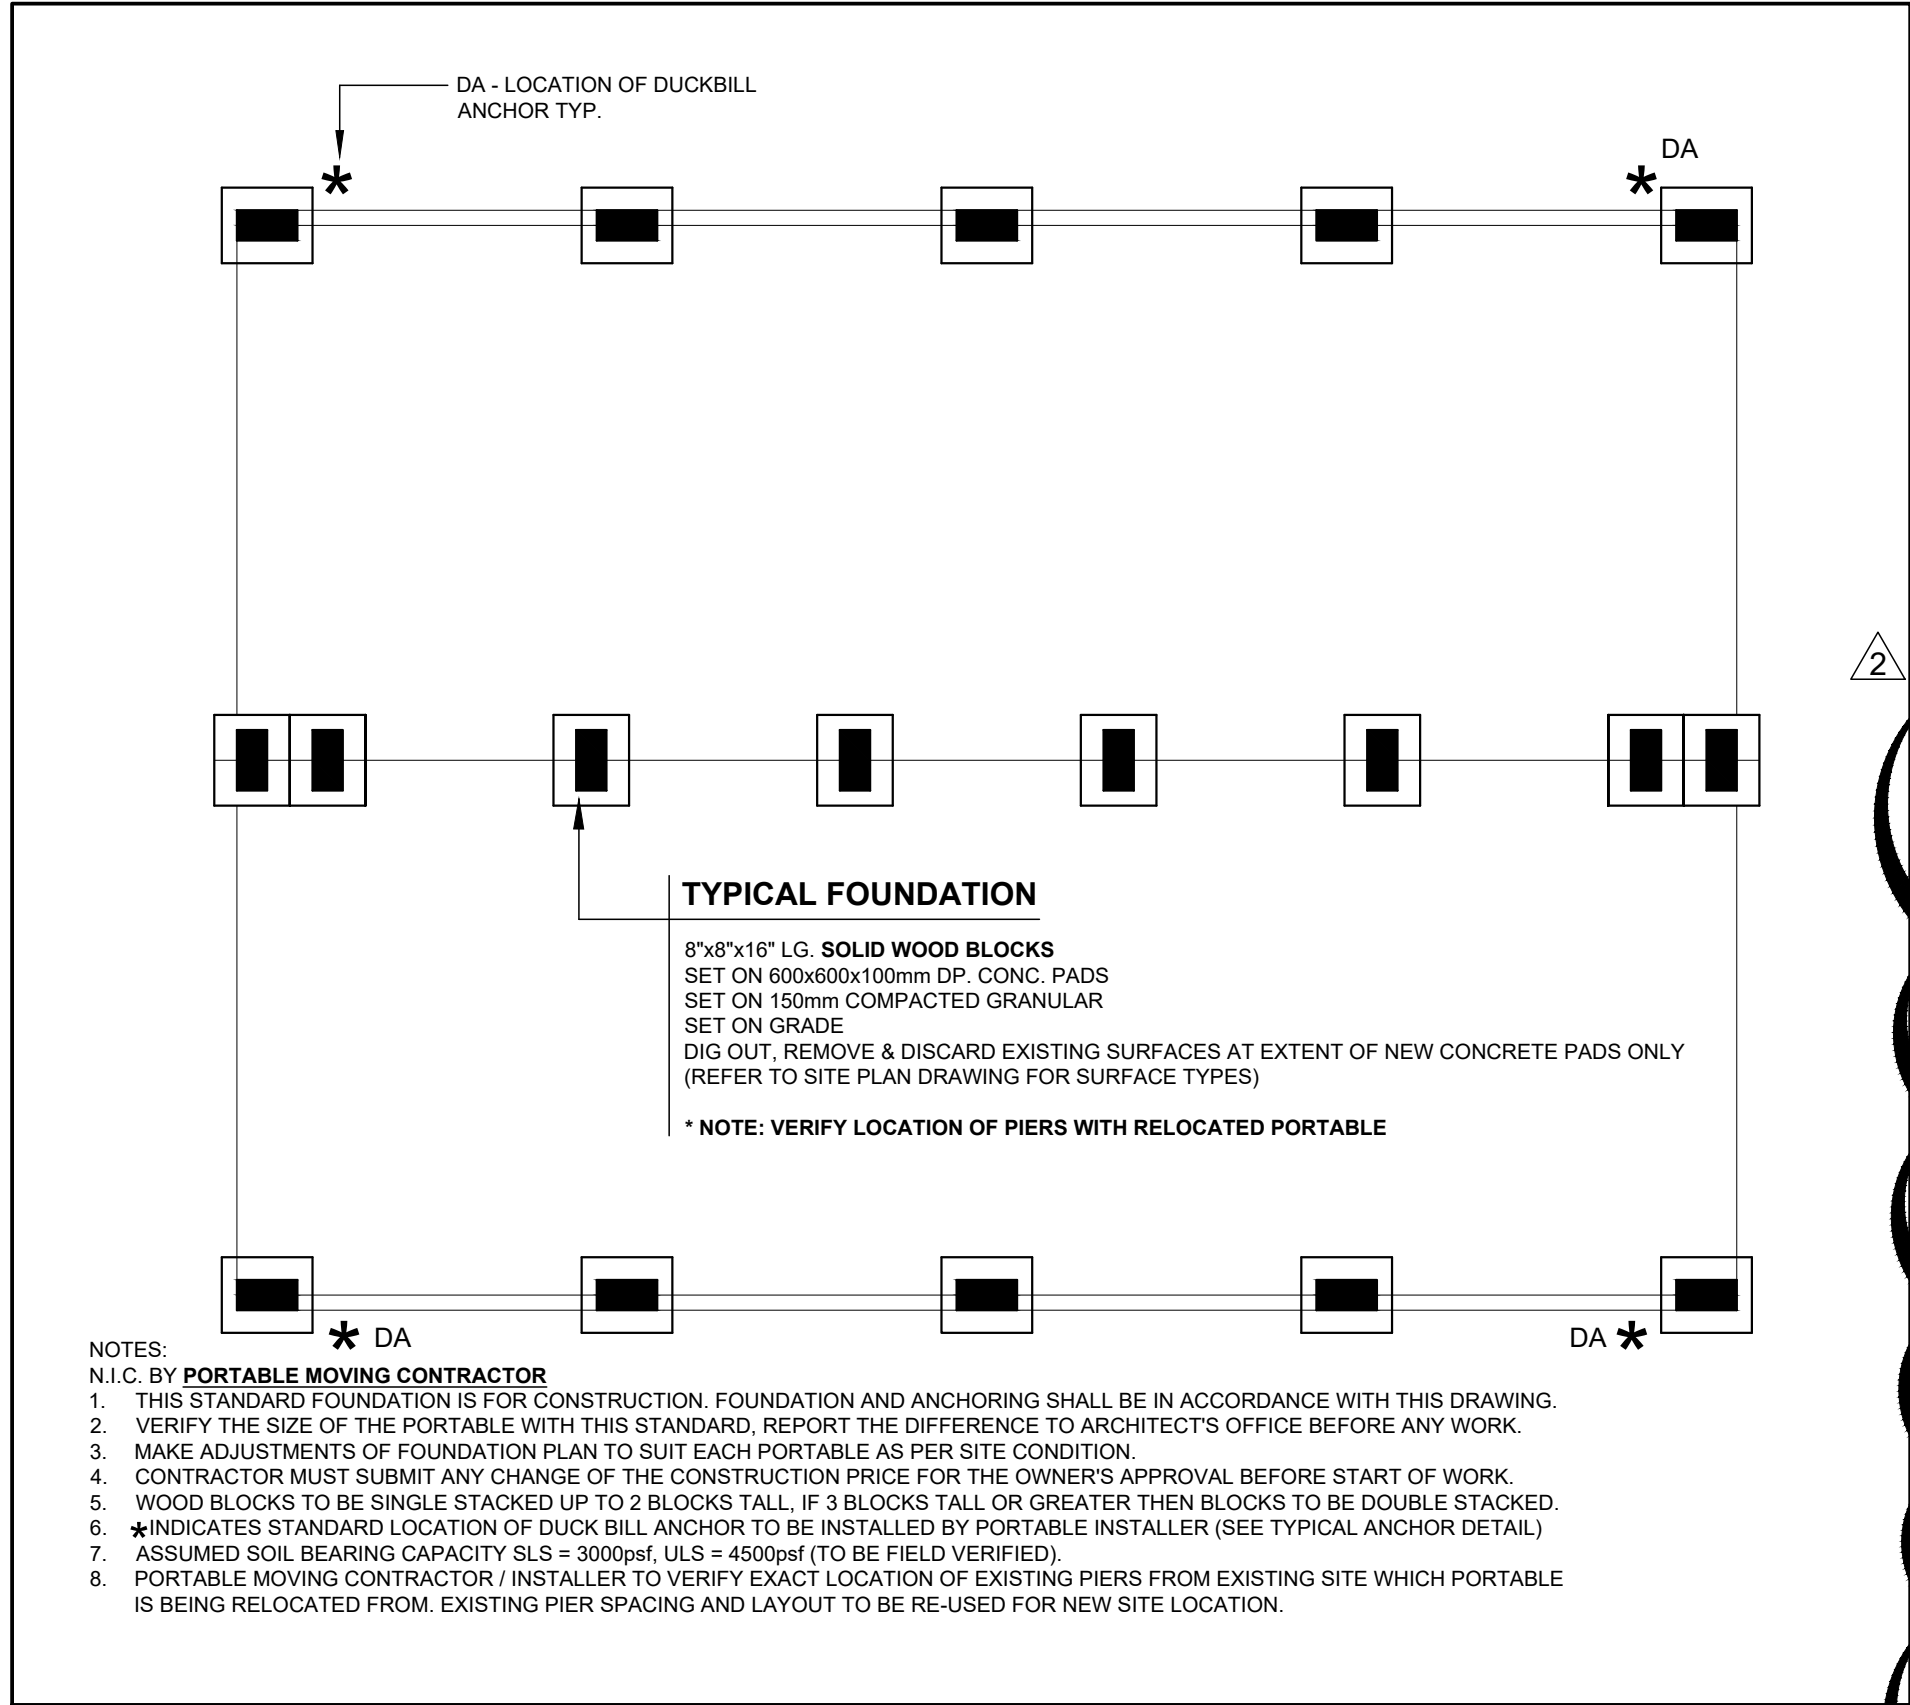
DA - LOCATION OF DUCKBILL ANCHOR TYP.

DA

2

TYPICAL FOUNDATION

8"x8"x16" LG. SOLID WOOD BLOCKS
SET ON 600x600x100mm DP. CONC. PADS
SET ON 150mm COMPACTED GRANULAR
SET ON GRADE
DIG OUT, REMOVE & DISCARD EXISTING SURFACES AT EXTENT OF NEW CONCRETE PADS ONLY
(REFER TO SITE PLAN DRAWING FOR SURFACE TYPES)

* NOTE: VERIFY LOCATION OF PIERS WITH RELOCATED PORTABLE

DA

DA

NOTES:
N.I.C. BY PORTABLE MOVING CONTRACTOR
1. THIS STANDARD FOUNDATION IS FOR CONSTRUCTION. FOUNDATION AND ANCHORING SHALL BE IN ACCORDANCE WITH THIS DRAWING.
2. VERIFY THE SIZE OF THE PORTABLE WITH THIS STANDARD, REPORT THE DIFFERENCE TO ARCHITECT'S OFFICE BEFORE ANY WORK.
3. MAKE ADJUSTMENTS OF FOUNDATION PLAN TO SUIT EACH PORTABLE AS PER SITE CONDITION.
4. CONTRACTOR MUST SUBMIT ANY CHANGE OF THE CONSTRUCTION PRICE FOR THE OWNER'S APPROVAL BEFORE START OF WORK.
5. WOOD BLOCKS TO BE SINGLE STACKED UP TO 2 BLOCKS TALL, IF 3 BLOCKS TALL OR GREATER THEN BLOCKS TO BE DOUBLE STACKED.
6. *INDICATES STANDARD LOCATION OF DUCK BILL ANCHOR TO BE INSTALLED BY PORTABLE INSTALLER (SEE TYPICAL ANCHOR DETAIL)
7. ASSUMED SOIL BEARING CAPACITY SLS = 3000psf, ULS = 4500psf (TO BE FIELD VERIFIED).
8. PORTABLE MOVING CONTRACTOR / INSTALLER TO VERIFY EXACT LOCATION OF EXISTING PIERS FROM EXISTING SITE WHICH PORTABLE IS BEING RELOCATED FROM. EXISTING PIER SPACING AND LAYOUT TO BE RE-USED FOR NEW SITE LOCATION.